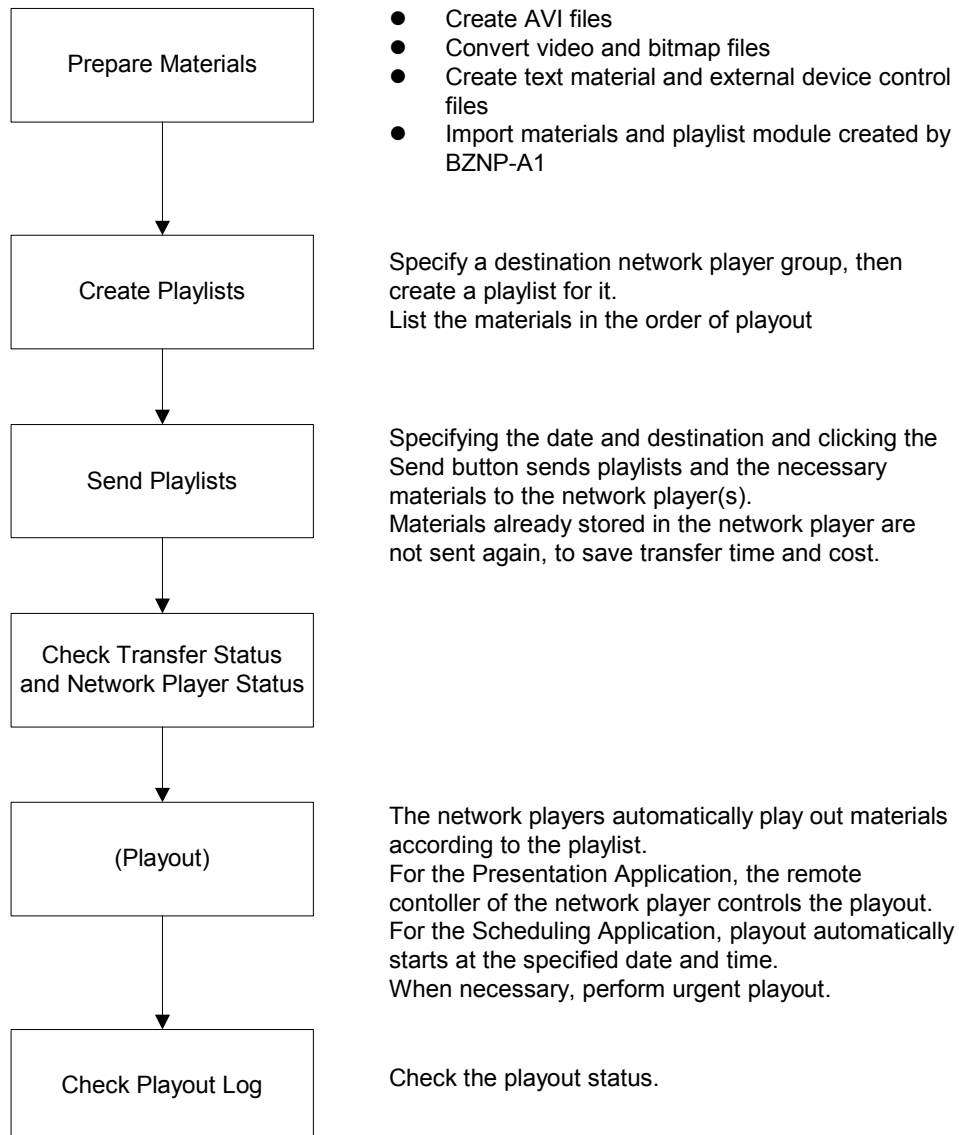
Prepare Materials

- Create AVI files
- Convert video and bitmap files
- Create text material and external device control files
- Import materials and playlist module created by BZNP-A1

Create Playlists

Specify a destination network player group, then create a playlist for it.
List the materials in the order of playout

Send Playlists

Specifying the date and destination and clicking the Send button sends playlists and the necessary materials to the network player(s).
Materials already stored in the network player are not sent again, to save transfer time and cost.

Check Transfer Status and Network Player Status

(Playout)

The network players automatically play out materials according to the playlist.
For the Presentation Application, the remote contoller of the network player controls the playout.
For the Scheduling Application, playout automatically starts at the specified date and time.
When necessary, perform urgent playout.

Check Playout Log

Check the playout status.